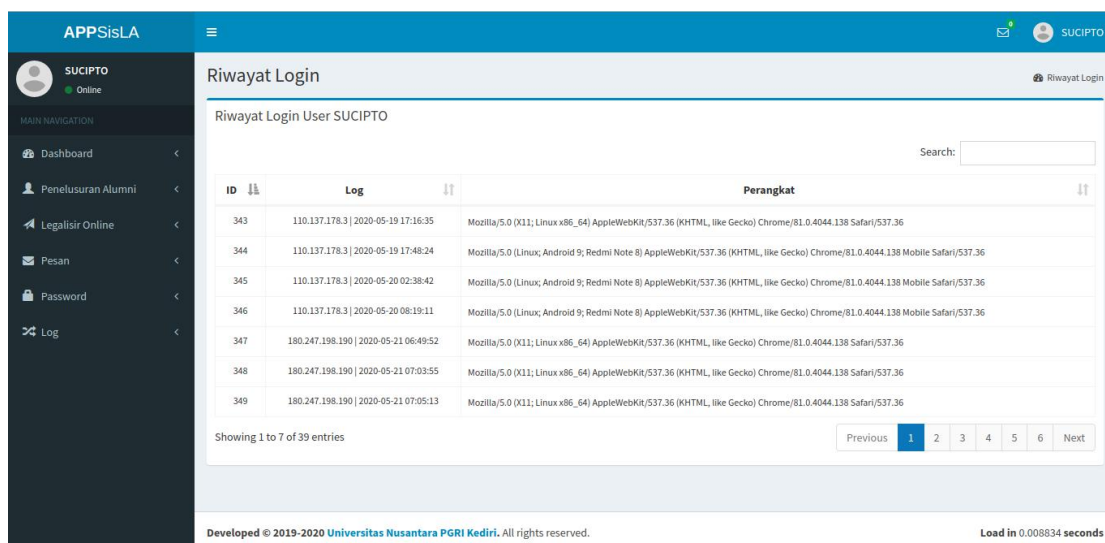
APPSisLA

0

SUCIPTO

SUCIPTO
Online

MAIN NAVIGATION

Dashboard

Penelusuran Alumni

Legalisir Online

Pesan

Password

Log

Riwayat Login

Riwayat Login

Riwayat Login User SUCIPTO

Search:

| ID | Log | Perangkat |
|---|---|---|
| 343 | 110.137.178.3 \| 2020-05-19 17:16:35 | Mozilla/5.0 (X11; Linux x86_64) AppleWebKit/537.36 (KHTML, like Gecko) Chrome/81.0.4044.138 Safari/537.36 |
| 344 | 110.137.178.3 \| 2020-05-19 17:48:24 | Mozilla/5.0 (Linux; Android 9; Redmi Note 8) AppleWebKit/537.36 (KHTML, like Gecko) Chrome/81.0.4044.138 Mobile Safari/537.36 |
| 345 | 110.137.178.3 \| 2020-05-20 02:38:42 | Mozilla/5.0 (Linux; Android 9; Redmi Note 8) AppleWebKit/537.36 (KHTML, like Gecko) Chrome/81.0.4044.138 Mobile Safari/537.36 |
| 346 | 110.137.178.3 \| 2020-05-20 08:19:11 | Mozilla/5.0 (Linux; Android 9; Redmi Note 8) AppleWebKit/537.36 (KHTML, like Gecko) Chrome/81.0.4044.138 Mobile Safari/537.36 |
| 347 | 180.247.198.190 \| 2020-05-21 06:49:52 | Mozilla/5.0 (X11; Linux x86_64) AppleWebKit/537.36 (KHTML, like Gecko) Chrome/81.0.4044.138 Safari/537.36 |
| 348 | 180.247.198.190 \| 2020-05-21 07:03:55 | Mozilla/5.0 (X11; Linux x86_64) AppleWebKit/537.36 (KHTML, like Gecko) Chrome/81.0.4044.138 Safari/537.36 |
| 349 | 180.247.198.190 \| 2020-05-21 07:05:13 | Mozilla/5.0 (X11; Linux x86_64) AppleWebKit/537.36 (KHTML, like Gecko) Chrome/81.0.4044.138 Safari/537.36 |

Showing 1 to 7 of 39 entries

Previous 1 2 3 4 5 6 Next

Developed © 2019-2020 Universitas Nusantara PGRI Kediri. All rights reserved.

Load in 0.008834 seconds